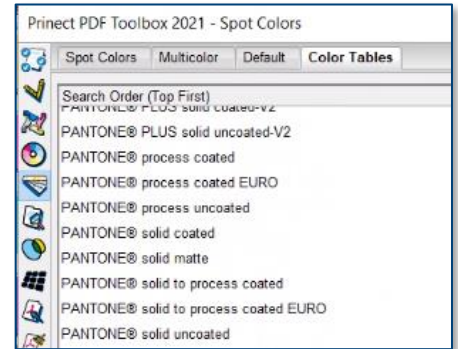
Prinect PDF Toolbox 2021 - Spot Colors

Spot Colors | Multicolor | Default | Color Tables

Search Order (Top First)

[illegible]

PANTONE® PLUS solid uncoated-V2

PANTONE® process coated

PANTONE® process coated EURO

PANTONE® process uncoated

PANTONE® solid coated

PANTONE® solid matte

PANTONE® solid to process coated

PANTONE® solid to process coated EURO

PANTONE® solid uncoated